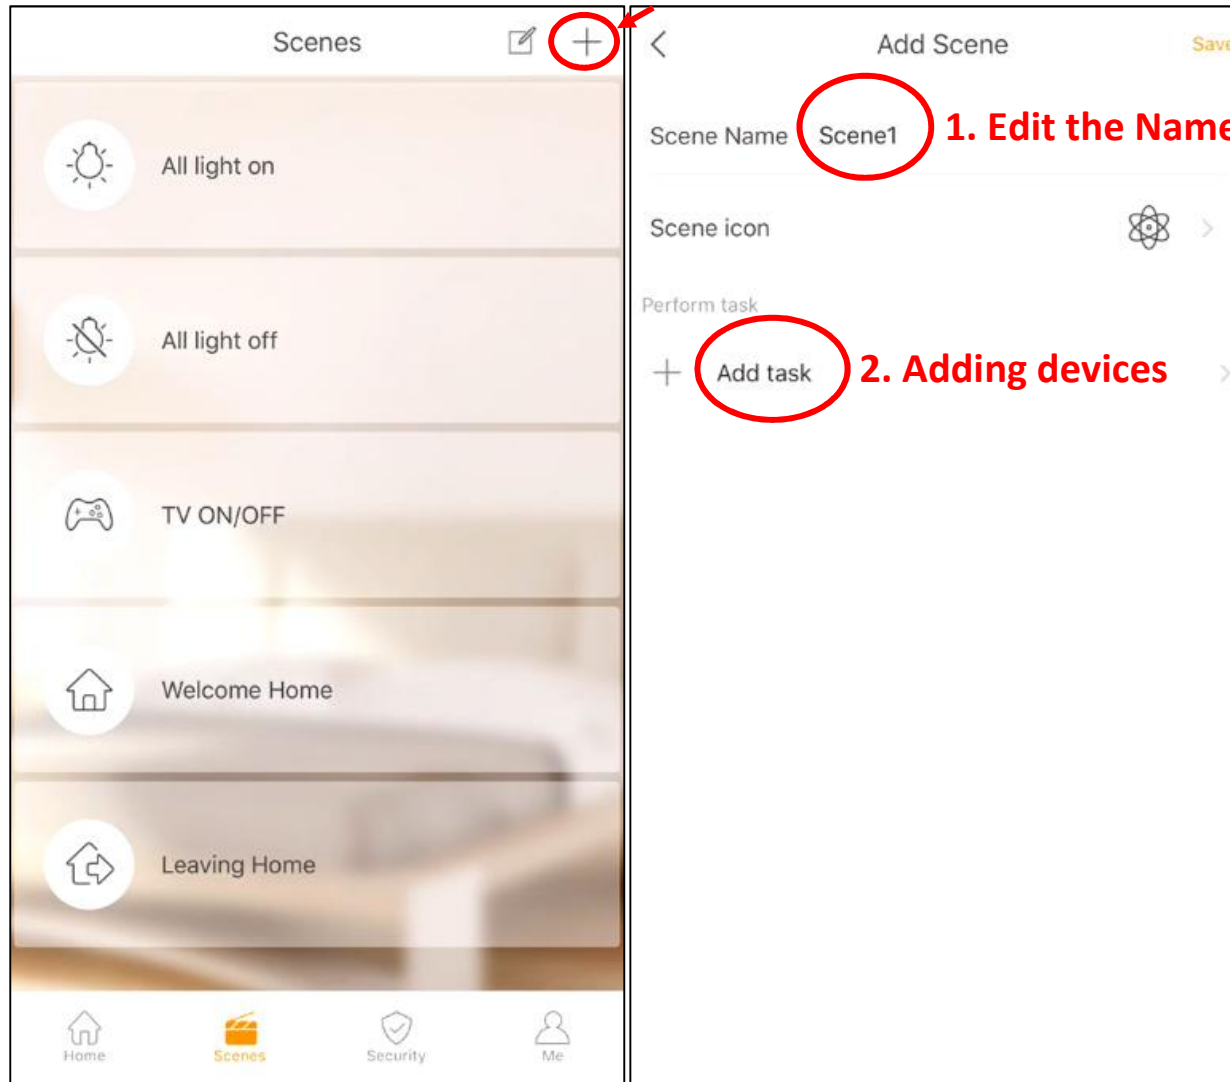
Scenes

All light on

All light off

TV ON/OFF

Welcome Home

Leaving Home

Home Scenes Security Me

Add Scene

Save

Scene Name Scene1

1. Edit the Name

Scene icon

Perform task

Add task

2. Adding devices